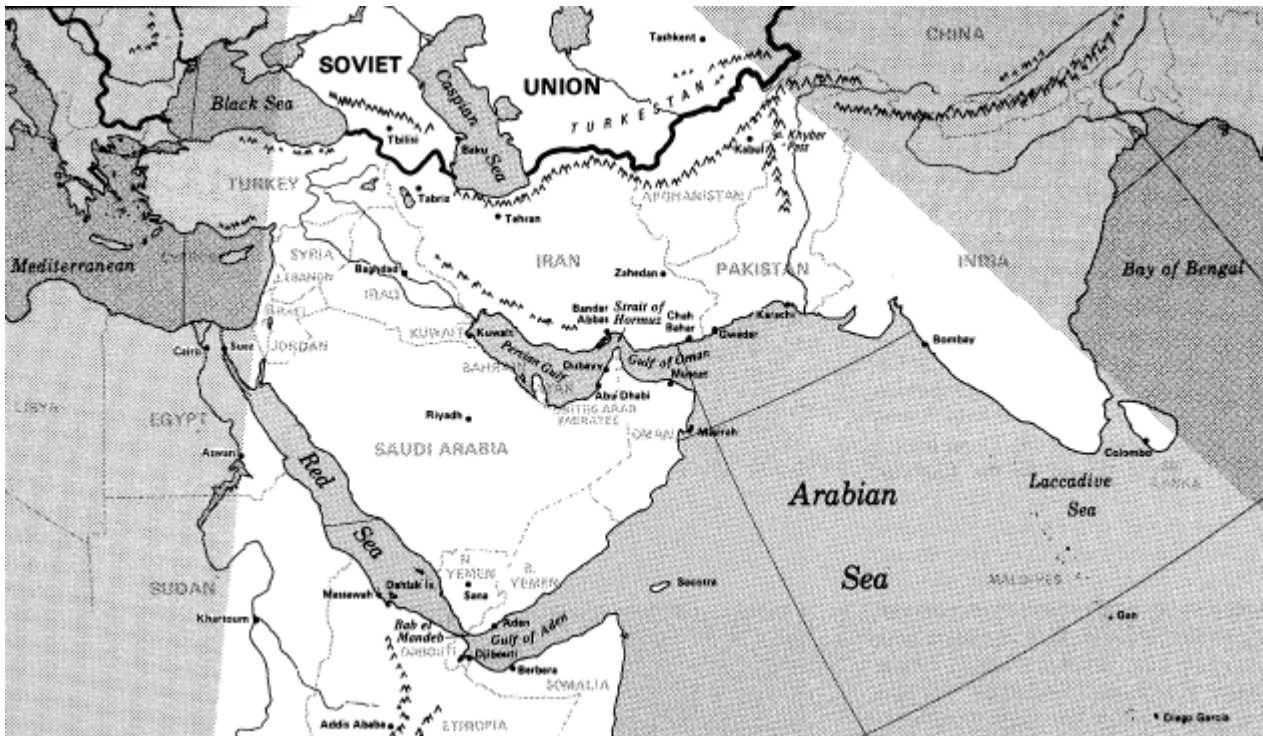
SOVIET
UNION
Tashkent
CHINA
Black Sea
Caspian Sea
TURKESTAN
Tbilisi
Baku
Khyber Pass
Kabul
TURKEY
Tabriz
Tehran
AFGHANISTAN
Mediterranean
SYRIA
LEBANON
ISRAEL
Baghdad
IRAQ
IRAN
Zahedan
PAKISTAN
INDIA
Bay of Bengal
JORDAN
KUWAIT
Kuwait
Bandar Abbas
Strait of Hormuz
Chah Bahar
Gwadar
Karachi
Bombay
Cairo
Suez
Persian Gulf
BAHRAIN
QATAR
Dubayy
Gulf of Oman
Muscat
LIBYA
EGYPT
Riyadh
Abu Dhabi
UNITED ARAB EMIRATES
OMAN
Masirah
Aswan
SAUDI ARABIA
Red Sea
Arabian Sea
Laccadive Sea
Colombo
SRI LANKA
N. YEMEN
S. YEMEN
Sana
Dahlak Is.
Massawah
Socotra
MALDIVES
SUDAN
Khartoum
Bab el Mandeb
Aden
Gulf of Aden
DJIBOUTI
Djibouti
Berbera
SOMALIA
Gan
Addis Ababa
ETHIOPIA
Diego Garcia